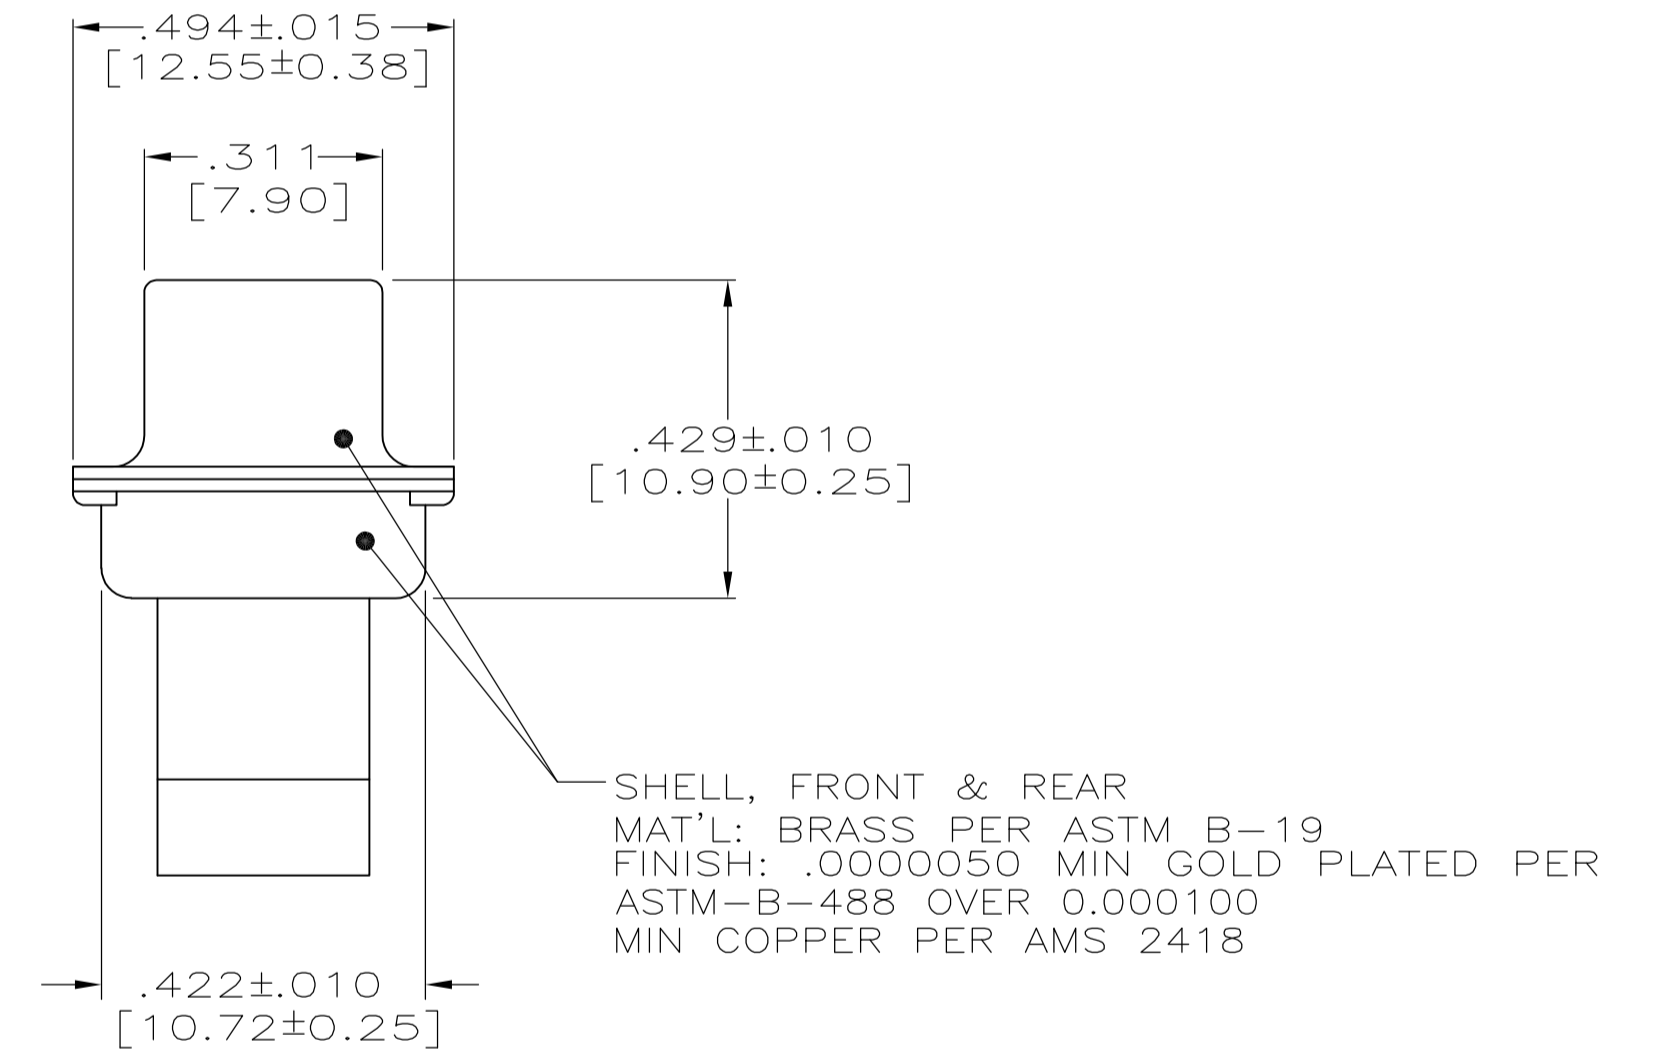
.494±.015
[12.55±0.38]

.311
[7.90]

.429±.010
[10.90±0.25]

SHELL, FRONT & REAR
MAT'L: BRASS PER ASTM B-19
FINISH: .0000050 MIN GOLD PLATED PER
ASTM-B-488 OVER 0.000100
MIN COPPER PER AMS 2418

.422±.010
[10.72±0.25]